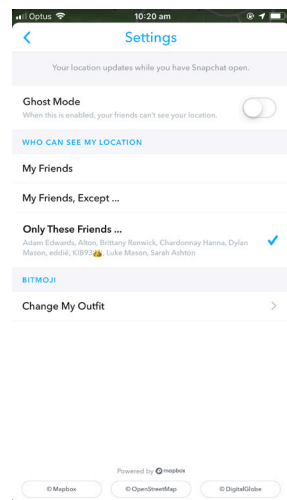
Optus 10:20 am

Settings

Your location updates while you have Snapchat open.

Ghost Mode
When this is enabled, your friends can't see your location.

WHO CAN SEE MY LOCATION

My Friends

My Friends, Except ...

Only These Friends ...
Adam Edwards, Alton, Brittany Renwick, Chardonnay Hanna, Dylan Mason, eddiê, KIB93, Luke Mason, Sarah Ashton

BITMOJI

Change My Outfit

Powered by mapbox

© Mapbox © OpenStreetMap © DigitalGlobe